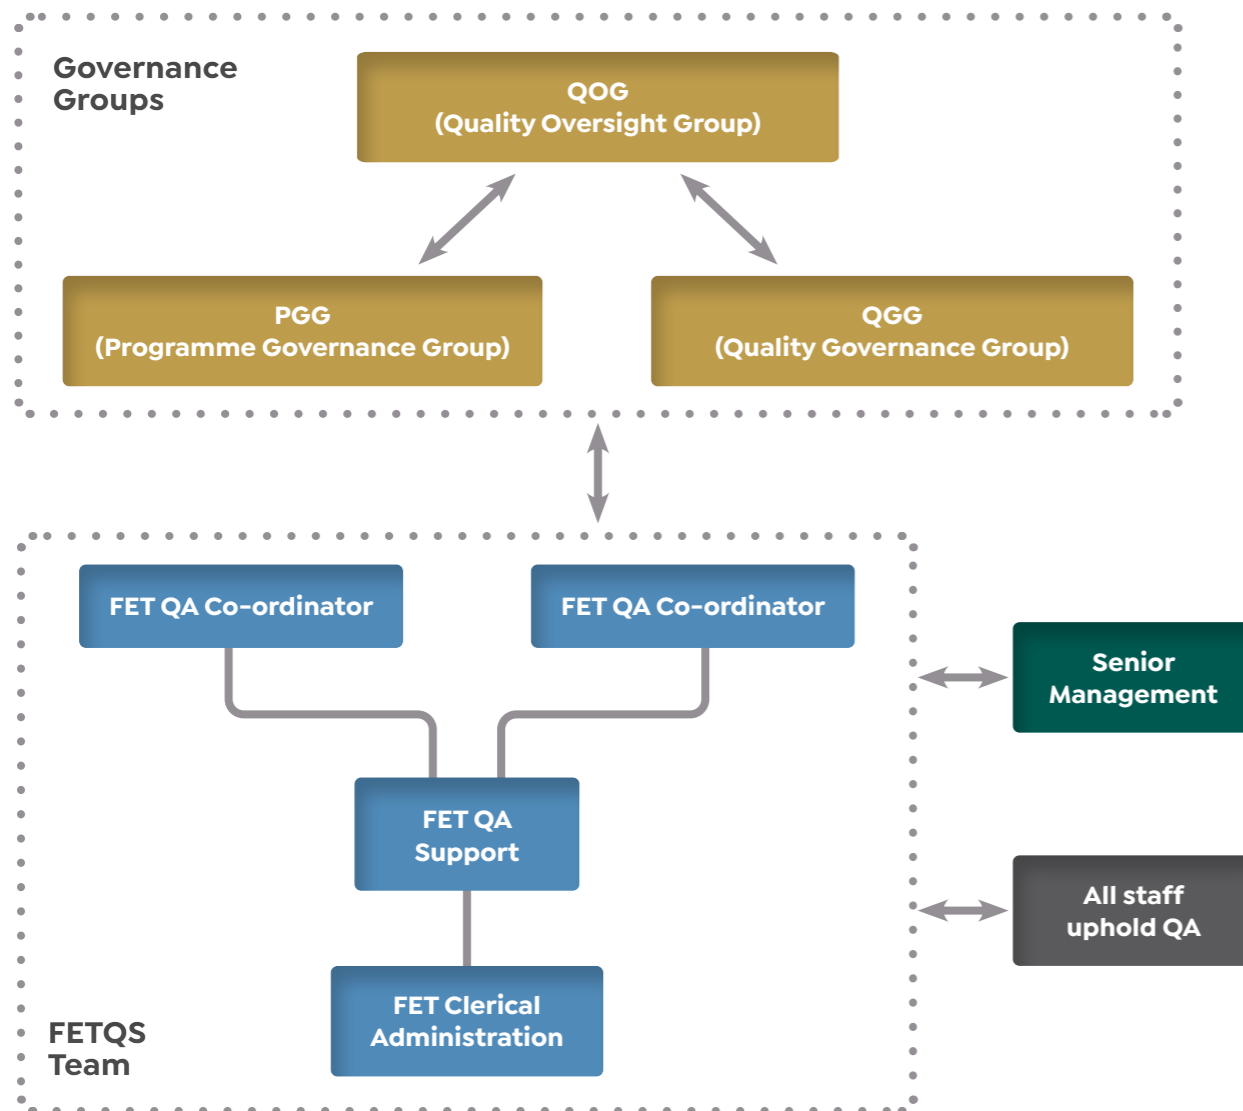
Governance Groups

QOG
(Quality Oversight Group)

PGG
(Programme Governance Group)

QGG
(Quality Governance Group)

FET QA Co-ordinator

FET QA Co-ordinator

Senior Management

FET QA Support

All staff uphold QA

FET Clerical Administration

FETQS Team